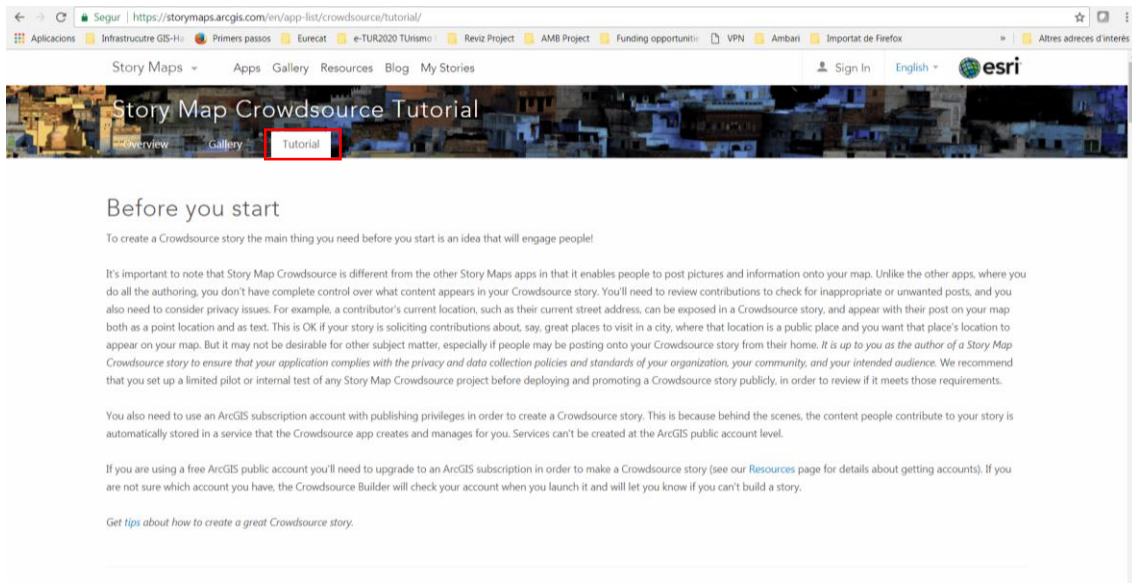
Segur | https://storymaps.arcgis.com/en/app-list/crowdsource/tutorial/

Aplicacions | Infrastrucutre GIS-Ha | Primers passos | Eurecat | e-TUR2020 TUrismo | Reviz Project | AMB Project | Funding opportuniti | VPN | Ambari | Importat de Firefox | » | Altres adreces d'interès

Story Maps | Apps | Gallery | Resources | Blog | My Stories | Sign In | English | esri

Story Map Crowdsource Tutorial

Overview | Gallery | Tutorial

Before you start

To create a Crowdsource story the main thing you need before you start is an idea that will engage people!

It's important to note that Story Map Crowdsource is different from the other Story Maps apps in that it enables people to post pictures and information onto your map. Unlike the other apps, where you do all the authoring, you don't have complete control over what content appears in your Crowdsource story. You'll need to review contributions to check for inappropriate or unwanted posts, and you also need to consider privacy issues. For example, a contributor's current location, such as their current street address, can be exposed in a Crowdsource story, and appear with their post on your map both as a point location and as text. This is OK if your story is soliciting contributions about, say, great places to visit in a city, where that location is a public place and you want that place's location to appear on your map. But it may not be desirable for other subject matter, especially if people may be posting onto your Crowdsource story from their home. It is up to you as the author of a Story Map Crowdsource story to ensure that your application complies with the privacy and data collection policies and standards of your organization, your community, and your intended audience. We recommend that you set up a limited pilot or internal test of any Story Map Crowdsource project before deploying and promoting a Crowdsource story publicly, in order to review if it meets those requirements.

You also need to use an ArcGIS subscription account with publishing privileges in order to create a Crowdsource story. This is because behind the scenes, the content people contribute to your story is automatically stored in a service that the Crowdsource app creates and manages for you. Services can't be created at the ArcGIS public account level.

If you are using a free ArcGIS public account you'll need to upgrade to an ArcGIS subscription in order to make a Crowdsource story (see our Resources page for details about getting accounts). If you are not sure which account you have, the Crowdsource Builder will check your account when you launch it and will let you know if you can't build a story.

Get tips about how to create a great Crowdsource story.